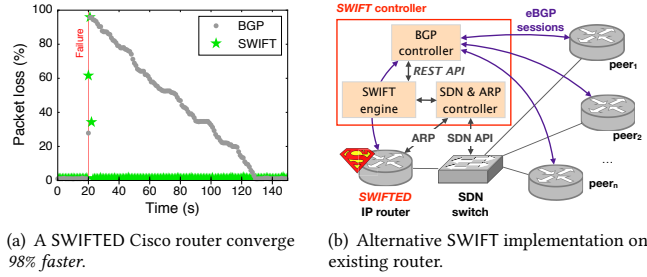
100
80
60
40
20
0
Packet loss (%)
0 20 40 60 80 100 120 140
Time (s)
Failure
BGP
SWIFT

SWIFT controller
BGP controller
REST API
SWIFT engine
SDN & ARP controller
eBGP sessions
$peer_1$
$peer_2$
...
$peer_n$
ARP
SDN API
SWIFTED IP router
SDN switch

(a) A SWIFTED Cisco router converge 98% faster.

(b) Alternative SWIFT implementation on existing router.